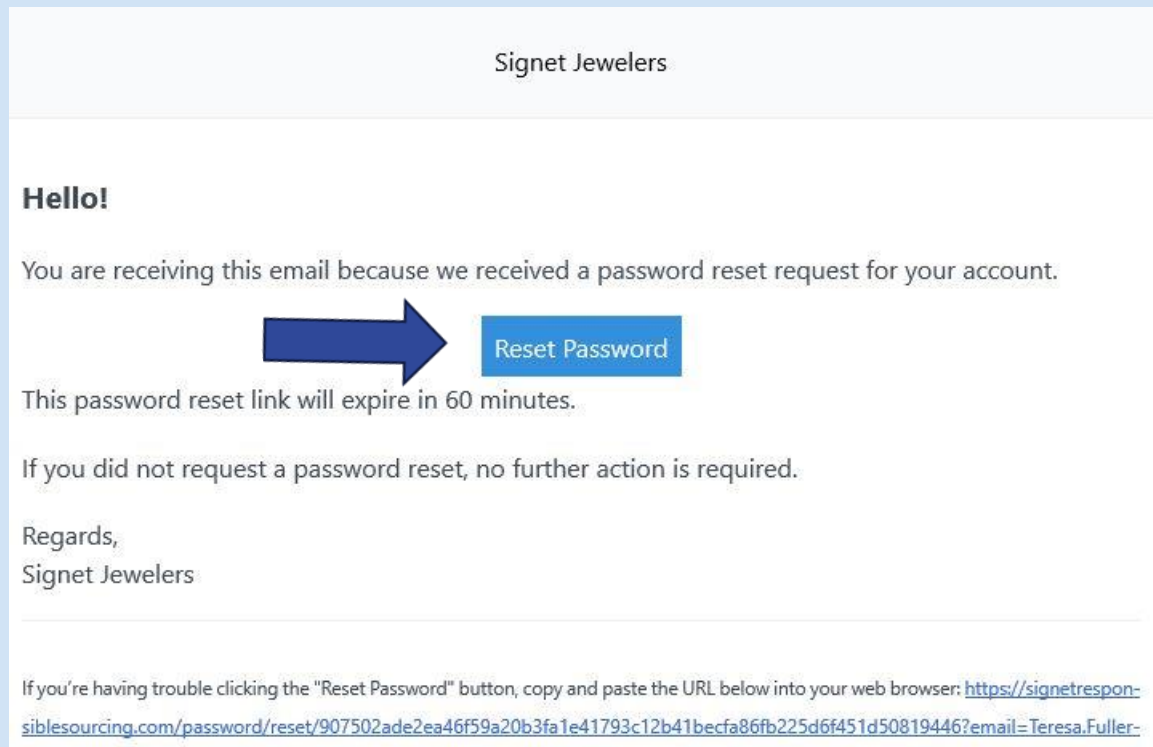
Signet Jewelers

Hello!

You are receiving this email because we received a password reset request for your account.

Reset Password

This password reset link will expire in 60 minutes.

If you did not request a password reset, no further action is required.

Regards,
Signet Jewelers

If you're having trouble clicking the "Reset Password" button, copy and paste the URL below into your web browser: https://signetresponsiblesourcing.com/password/reset/907502ade2ea46f59a20b3fa1e41793c12b41becfa86fb225d6f451d50819446?email=Teresa.Fuller-